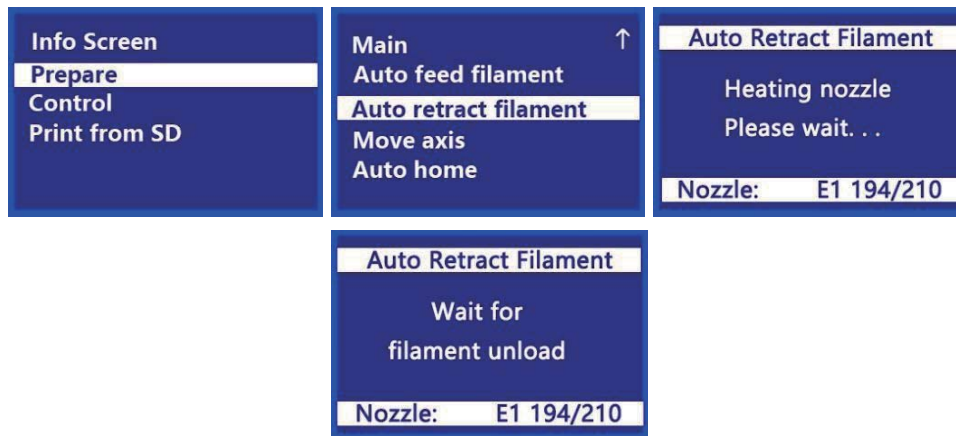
Info Screen
Prepare
Control
Print from SD

Main ↑
Auto feed filament
Auto retract filament
Move axis
Auto home

Auto Retract Filament
Heating nozzle
Please wait. . .
Nozzle: E1 194/210

Auto Retract Filament
Wait for
filament unload
Nozzle: E1 194/210